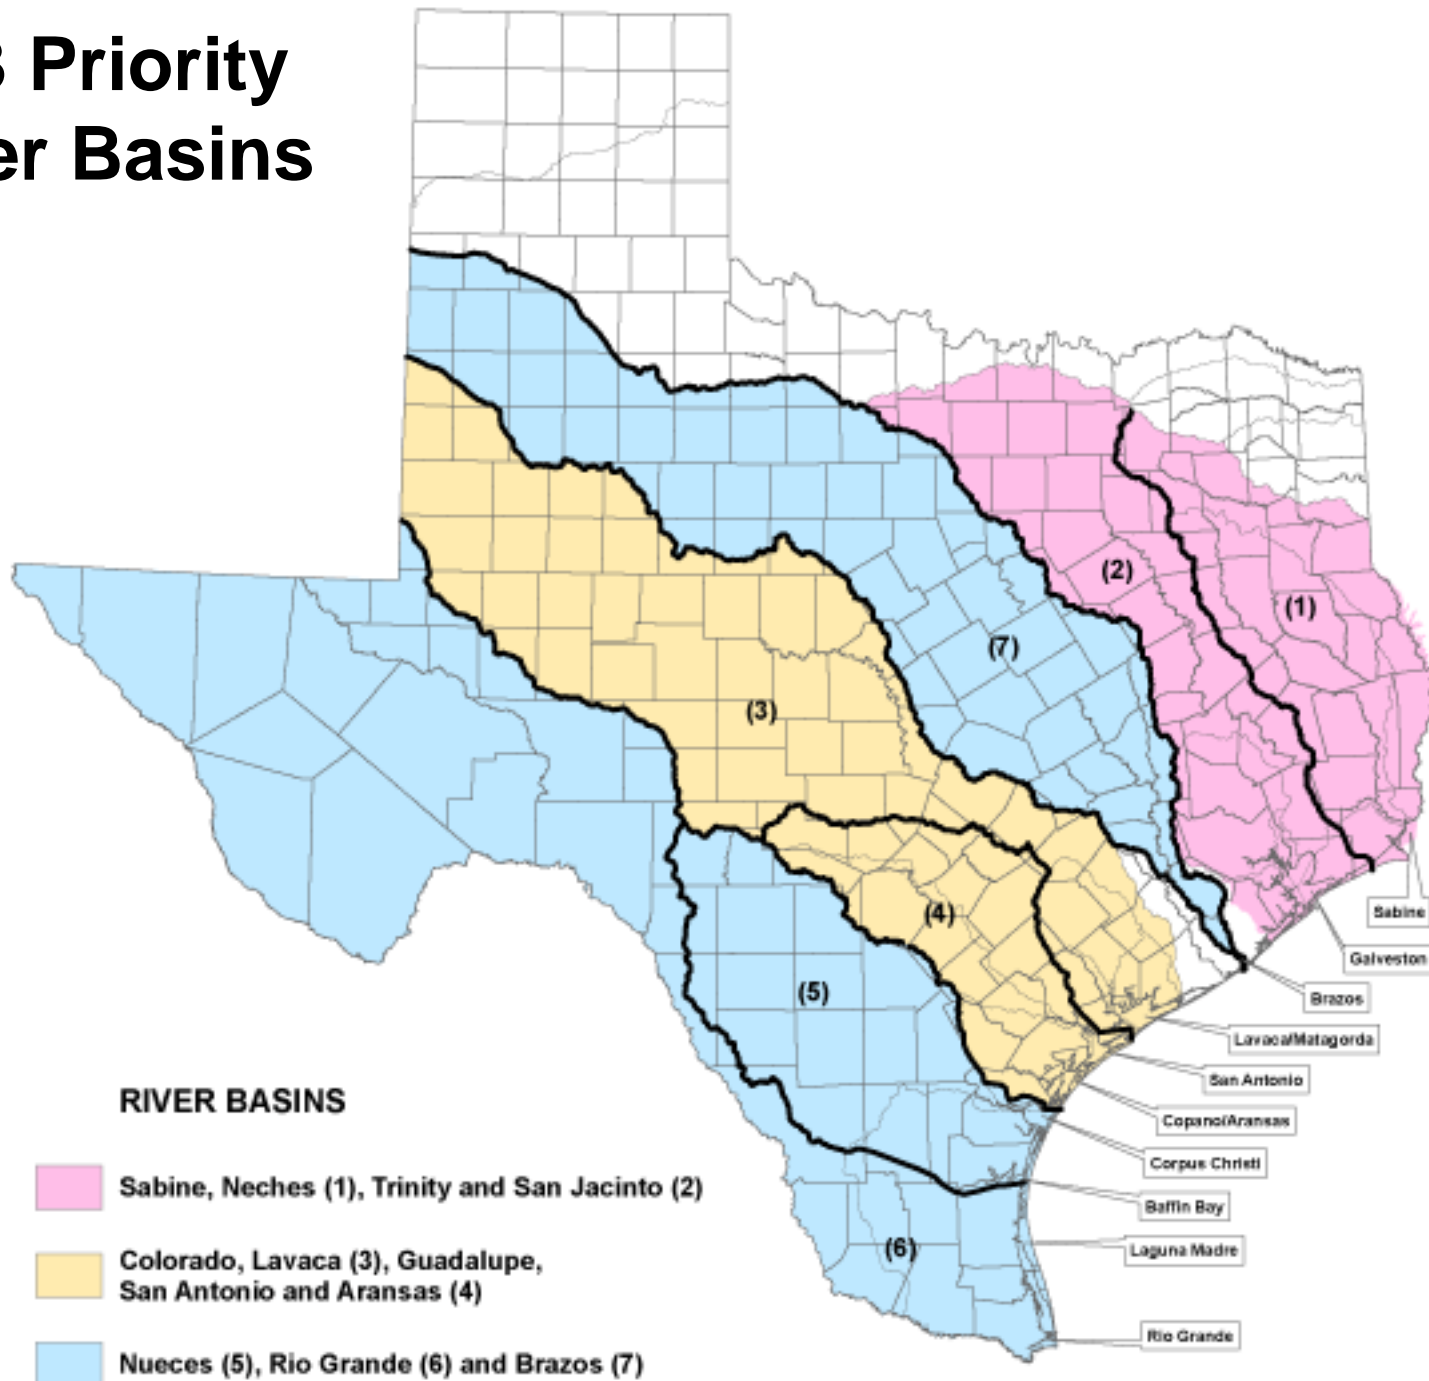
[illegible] Priority
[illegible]er Basins

(1)
(2)
(7)
(3)
(4)
(5)
(6)

Sabine
Galveston
Brazos
Lavaca/Matagorda
San Antonio
Copano/Aransas
Corpus Christi
Baffin Bay
Laguna Madre
Rio Grande

RIVER BASINS

Sabine, Neches (1), Trinity and San Jacinto (2)

Colorado, Lavaca (3), Guadalupe, San Antonio and Aransas (4)

Nueces (5), Rio Grande (6) and Brazos (7)